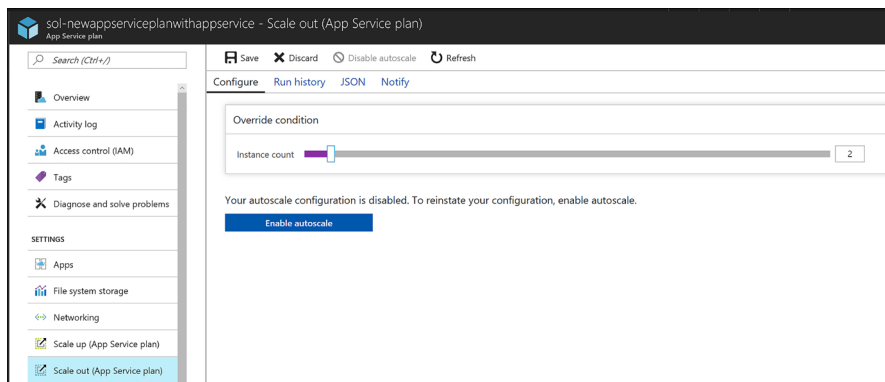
sol-newappserviceplanwithappservice - Scale out (App Service plan)
App Service plan

Search (Ctrl+/)

Overview
Activity log
Access control (IAM)
Tags
Diagnose and solve problems

SETTINGS
Apps
File system storage
Networking
Scale up (App Service plan)
Scale out (App Service plan)

Save
Discard
Disable autoscale
Refresh

Configure
Run history
JSON
Notify

Override condition

Instance count
2

Your autoscale configuration is disabled. To reinstate your configuration, enable autoscale.

Enable autoscale